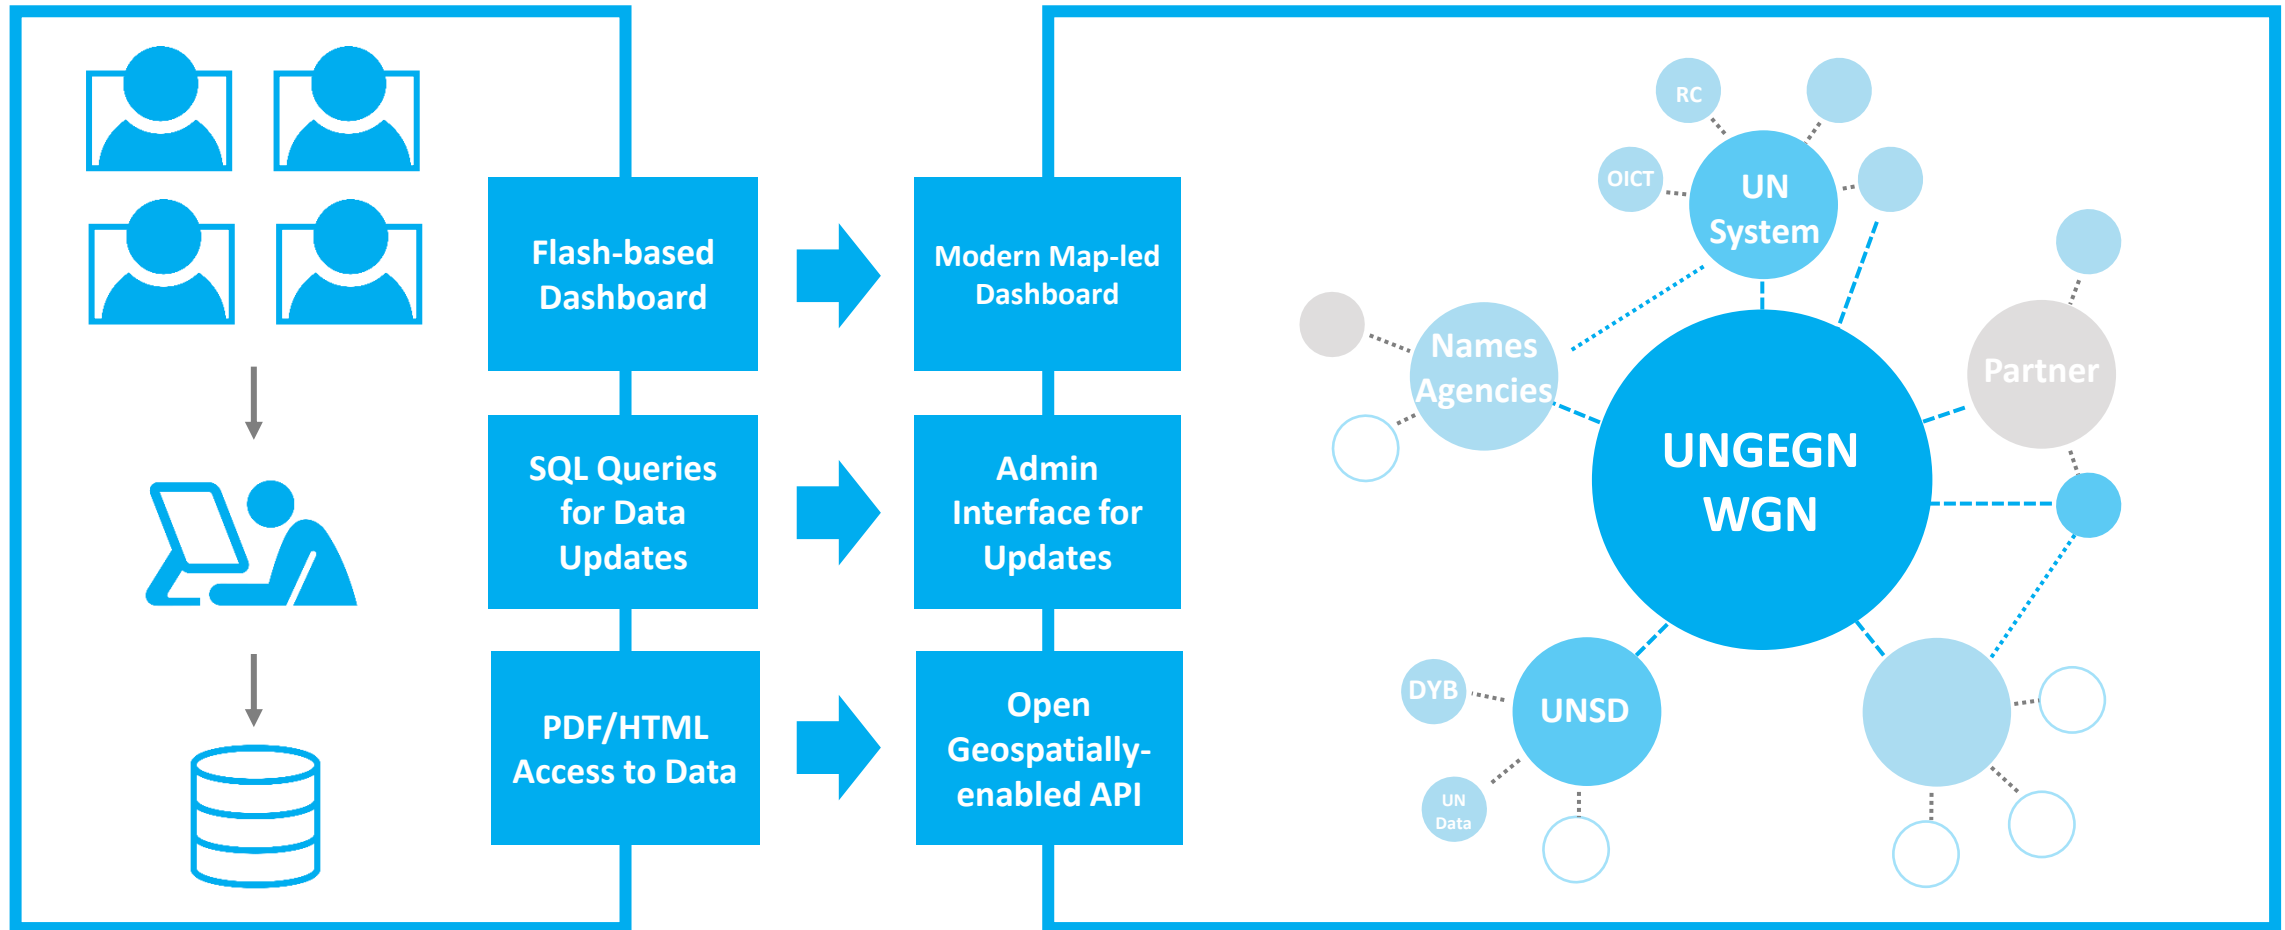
Flash-based Dashboard

SQL Queries for Data Updates

PDF/HTML Access to Data

Modern Map-led Dashboard

Admin Interface for Updates

Open Geospatially-enabled API

RC

OICT

UN System

Names Agencies

Partner

UNGEGN WGN

DYB

UNSD

UN Data